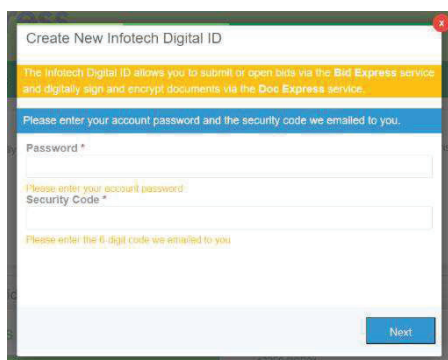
Create New Infotech Digital ID

The Infotech Digital ID allows you to submit or open bids via the **Bid Express** service and digitally sign and encrypt documents via the **Doc Express** service.

Please enter your account password and the security code we emailed to you.

Password *

Please enter your account password

Security Code *

Please enter the 6 digit code we emailed to you

Next

x